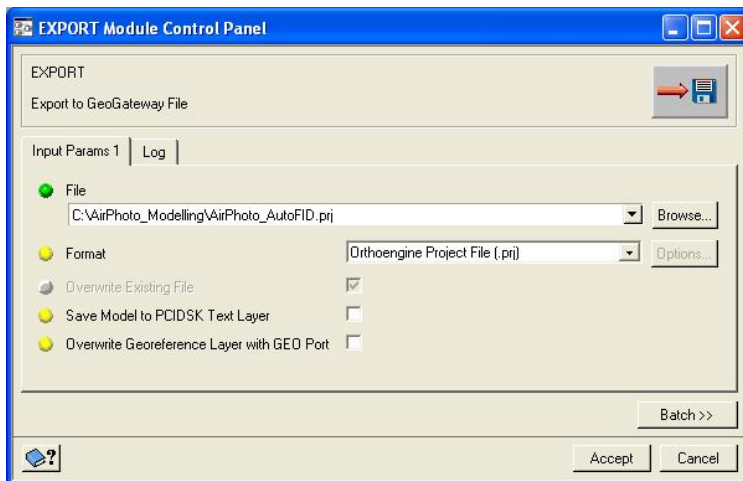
EXPORT Module Control Panel

EXPORT

Export to GeoGateway File

Input Params 1 | Log

File

C:\AirPhoto_Modelling\AirPhoto_AutoFID.prj

Browse...

Format

Orthoengine Project File (.prj)

Options...

Overwrite Existing File

Save Model to PCIDSK Text Layer

Overwrite Georeference Layer with GEO Port

Batch >>

?

Accept

Cancel